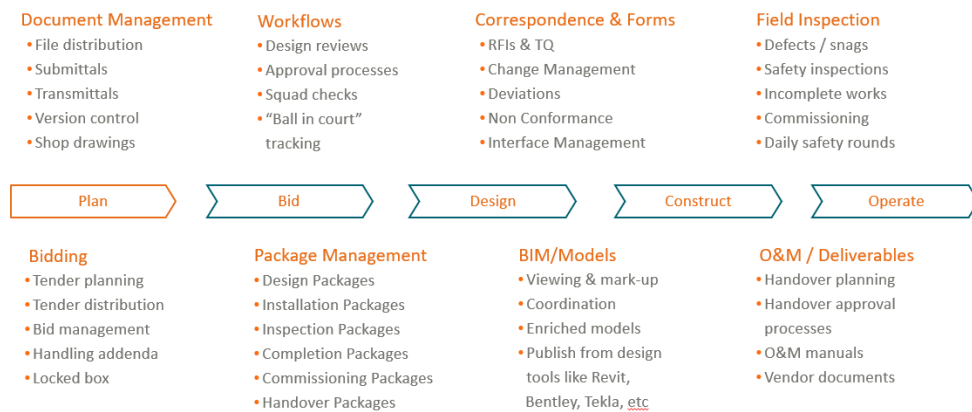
Document Management
• File distribution
• Submittals
• Transmittals
• Version control
• Shop drawings

Workflows
• Design reviews
• Approval processes
• Squad checks
• "Ball in court" tracking

Correspondence & Forms
• RFIs & TQ
• Change Management
• Deviations
• Non Conformance
• Interface Management

Field Inspection
• Defects / snags
• Safety inspections
• Incomplete works
• Commissioning
• Daily safety rounds

Plan

Bid

Design

Construct

Operate

Bidding
• Tender planning
• Tender distribution
• Bid management
• Handling addenda
• Locked box

Package Management
• Design Packages
• Installation Packages
• Inspection Packages
• Completion Packages
• Commissioning Packages
• Handover Packages

BIM/Models
• Viewing & mark-up
• Coordination
• Enriched models
• Publish from design tools like Revit, Bentley, Tekla, etc

O&M / Deliverables
• Handover planning
• Handover approval processes
• O&M manuals
• Vendor documents